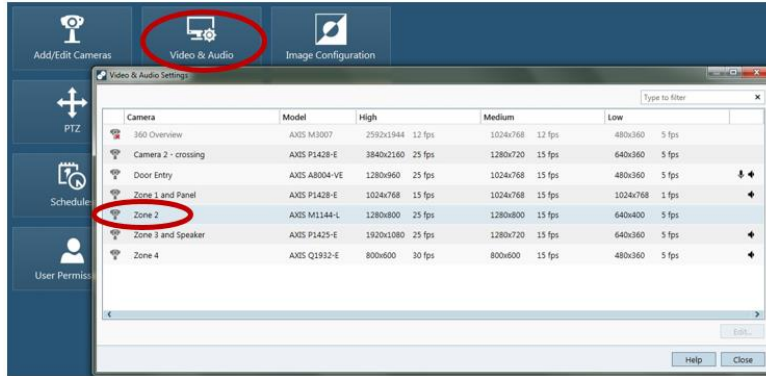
Add/Edit Cameras

Video & Audio

Image Configuration

PTZ

Schedules

User Permiss

Video & Audio Settings

Type to filter

| Camera | Model | High | | Medium | | Low | |
|---|---|---|---|---|---|---|---|
| 360 Overview | AXIS M3007 | 2592x1944 | 12 fps | 1024x768 | 12 fps | 480x360 | 5 fps |
| Camera 2 - crossing | AXIS P1428-E | 3840x2160 | 25 fps | 1280x720 | 15 fps | 640x360 | 5 fps |
| Door Entry | AXIS A8004-VE | 1280x960 | 25 fps | 1024x768 | 15 fps | 480x360 | 5 fps |
| Zone 1 and Panel | AXIS P1428-E | 1024x768 | 15 fps | 1024x768 | 15 fps | 1024x768 | 1 fps |
| Zone 2 | AXIS M1144-L | 1280x800 | 25 fps | 1280x800 | 15 fps | 640x400 | 5 fps |
| Zone 3 and Speaker | AXIS P1425-E | 1920x1080 | 25 fps | 1280x720 | 15 fps | 640x360 | 5 fps |
| Zone 4 | AXIS Q1932-E | 800x600 | 30 fps | 800x600 | 15 fps | 480x360 | 5 fps |

Edit...

Help

Close